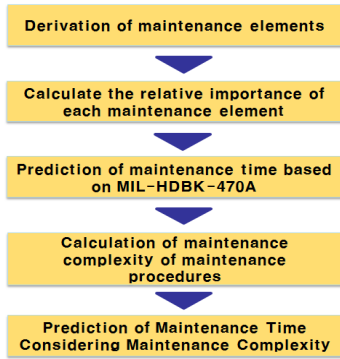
Derivation of maintenance elements

Calculate the relative importance of each maintenance element

Prediction of maintenance time based on MIL-HDBK-470A

Calculation of maintenance complexity of maintenance procedures

Prediction of Maintenance Time Considering Maintenance Complexity